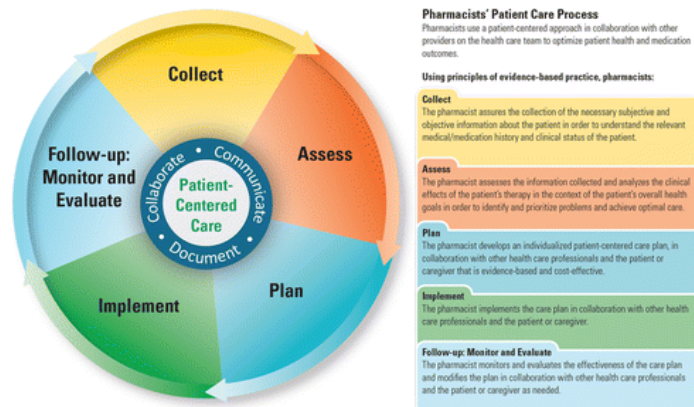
Collect

Assess

Plan

Implement

Follow-up: Monitor and Evaluate

Collaborate • Communicate • Document

Patient-Centered Care

Pharmacists' Patient Care Process

Pharmacists use a patient-centered approach in collaboration with other providers on the health care team to optimize patient health and medication outcomes.

Using principles of evidence-based practice, pharmacists:

Collect
The pharmacist assures the collection of the necessary subjective and objective information about the patient in order to understand the relevant medical/medication history and clinical status of the patient.

Assess
The pharmacist assesses the information collected and analyzes the clinical effects of the patient's therapy in the context of the patient's overall health goals in order to identify and prioritize problems and achieve optimal care.

Plan
The pharmacist develops an individualized patient-centered care plan, in collaboration with other health care professionals and the patient or caregiver that is evidence-based and cost-effective.

Implement
The pharmacist implements the care plan in collaboration with other health care professionals and the patient or caregiver.

Follow-up: Monitor and Evaluate
The pharmacist monitors and evaluates the effectiveness of the care plan and modifies the plan in collaboration with other health care professionals and the patient or caregiver as needed.